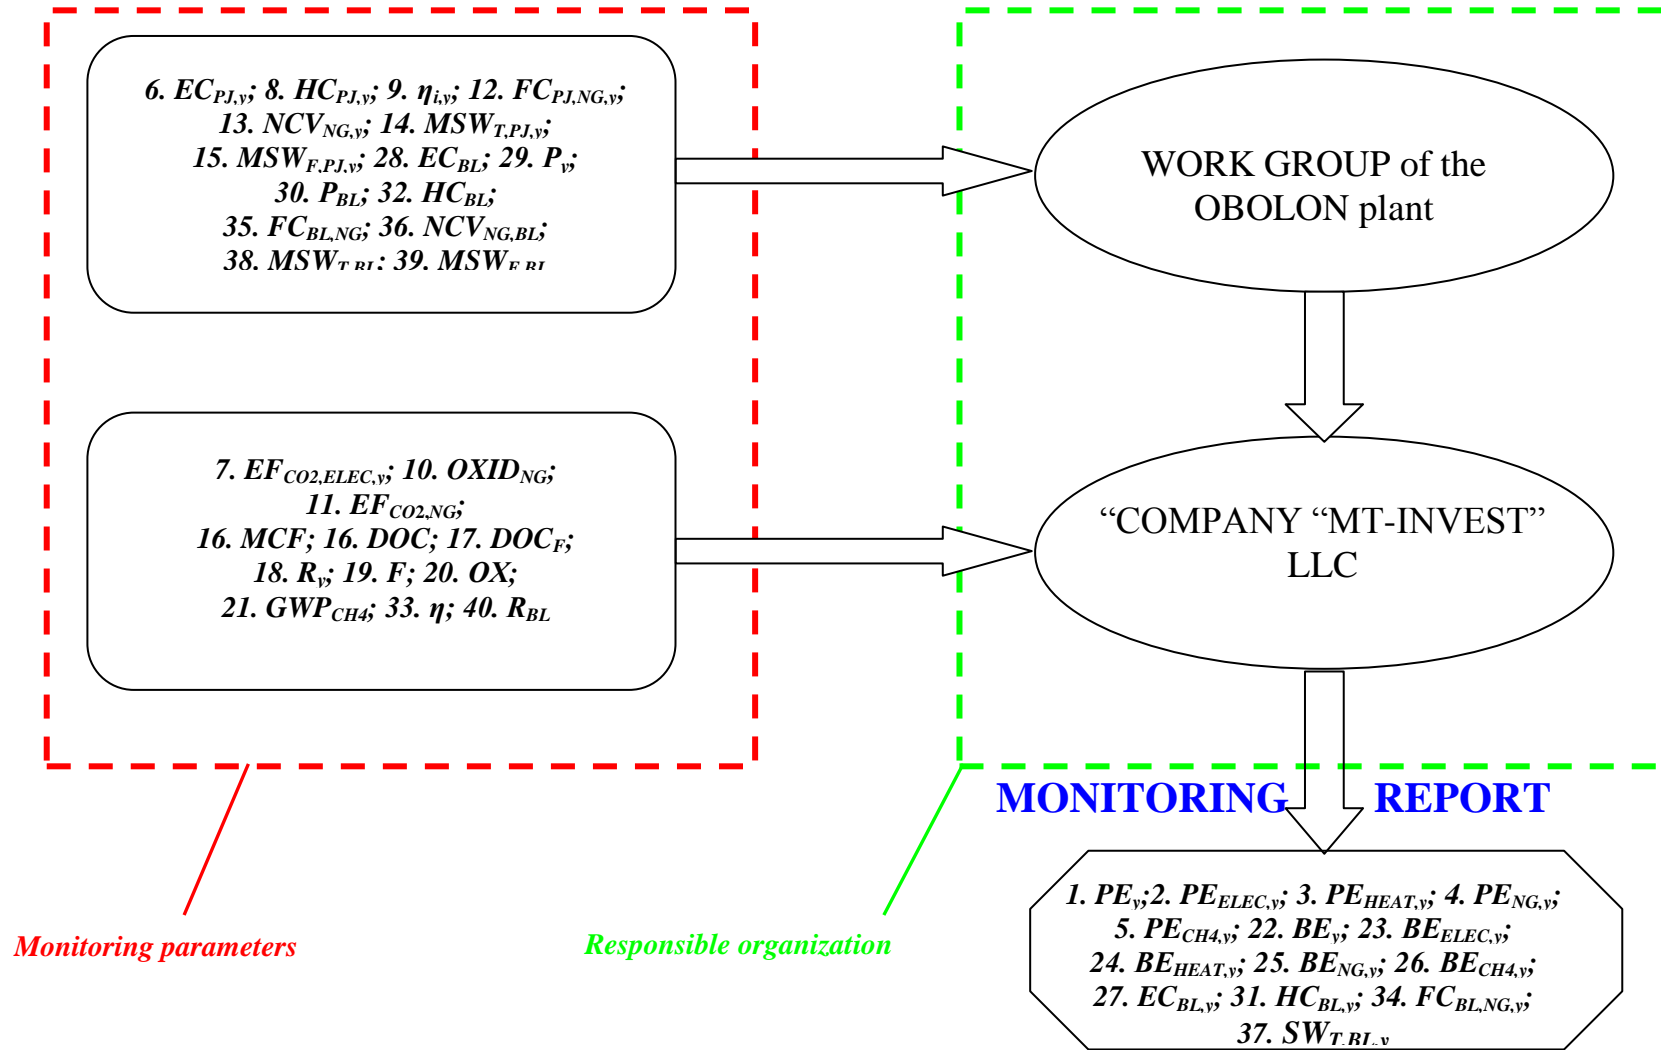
6. $EC_{PJ,y}$; 8. $HC_{PJ,y}$; 9. $\eta_{i,y}$; 12. $FC_{PJ,NG,y}$; 13. $NCV_{NG,y}$; 14. $MSW_{T,PJ,y}$; 15. $MSW_{F,PJ,y}$; 28. $EC_{BL}$; 29. $P_y$; 30. $P_{BL}$; 32. $HC_{BL}$; 35. $FC_{BL,NG}$; 36. $NCV_{NG,BL}$; 38. $MSW_{T,BL}$; 39. $MSW_{F,BL}$

WORK GROUP of the OBOLON plant

7. $EF_{CO2,ELEC,y}$; 10. $OXID_{NG}$; 11. $EF_{CO2,NG}$; 16. MCF; 16. DOC; 17. $DOC_F$; 18. $R_y$; 19. F; 20. OX; 21. $GWP_{CH4}$; 33. $\eta$; 40. $R_{BL}$

“COMPANY “MT-INVEST” LLC

MONITORING REPORT

1. $PE_y$;2. $PE_{ELEC,y}$; 3. $PE_{HEAT,y}$; 4. $PE_{NG,y}$; 5. $PE_{CH4,y}$; 22. $BE_y$; 23. $BE_{ELEC,y}$; 24. $BE_{HEAT,y}$; 25. $BE_{NG,y}$; 26. $BE_{CH4,y}$; 27. $EC_{BL,y}$; 31. $HC_{BL,y}$; 34. $FC_{BL,NG,y}$; 37. $SW_{T,BL,y}$

Monitoring parameters

Responsible organization